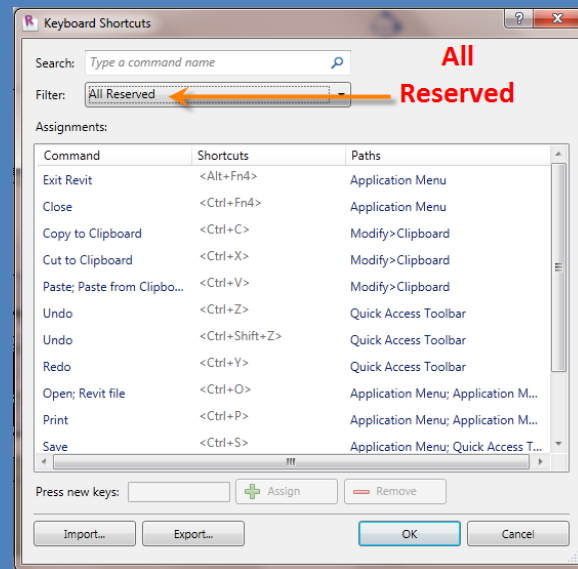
Keyboard Shortcuts

Search: Type a command name

Filter: All Reserved

All Reserved

Assignments:

| Command | Shortcuts | Paths |
|---|---|---|
| Exit Revit | <Alt+Fn4> | Application Menu |
| Close | <Ctrl+Fn4> | Application Menu |
| Copy to Clipboard | <Ctrl+C> | Modify>Clipboard |
| Cut to Clipboard | <Ctrl+X> | Modify>Clipboard |
| Paste; Paste from Clipbo... | <Ctrl+V> | Modify>Clipboard |
| Undo | <Ctrl+Z> | Quick Access Toolbar |
| Undo | <Ctrl+Shift+Z> | Quick Access Toolbar |
| Redo | <Ctrl+Y> | Quick Access Toolbar |
| Open; Revit file | <Ctrl+O> | Application Menu; Application M... |
| Print | <Ctrl+P> | Application Menu; Application M... |
| Save | <Ctrl+S> | Application Menu; Quick Access T... |

Press new keys:

Assign

Remove

Import...

Export...

OK

Cancel